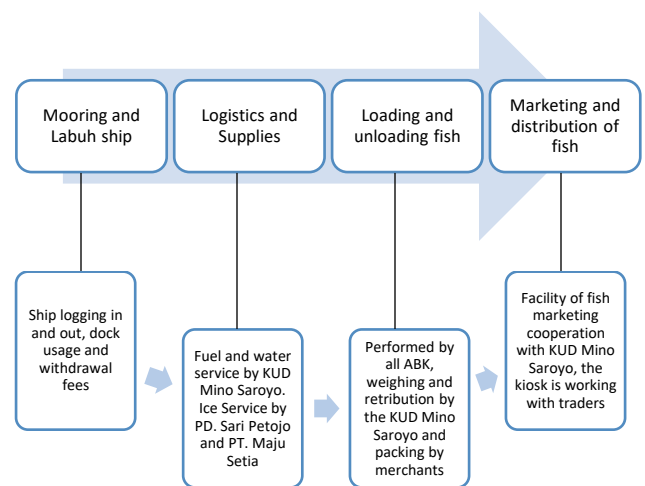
Mooring and Labuh ship

Logistics and Supplies

Loading and unloading fish

Marketing and distribution of fish

Ship logging in and out, dock usage and withdrawal fees

Fuel and water service by KUD Mino Saroyo. Ice Service by PD. Sari Petojo and PT. Maju Setia

Performed by all ABK, weighing and retribution by the KUD Mino Saroyo and packing by merchants

Facility of fish marketing cooperation with KUD Mino Saroyo, the kiosk is working with traders